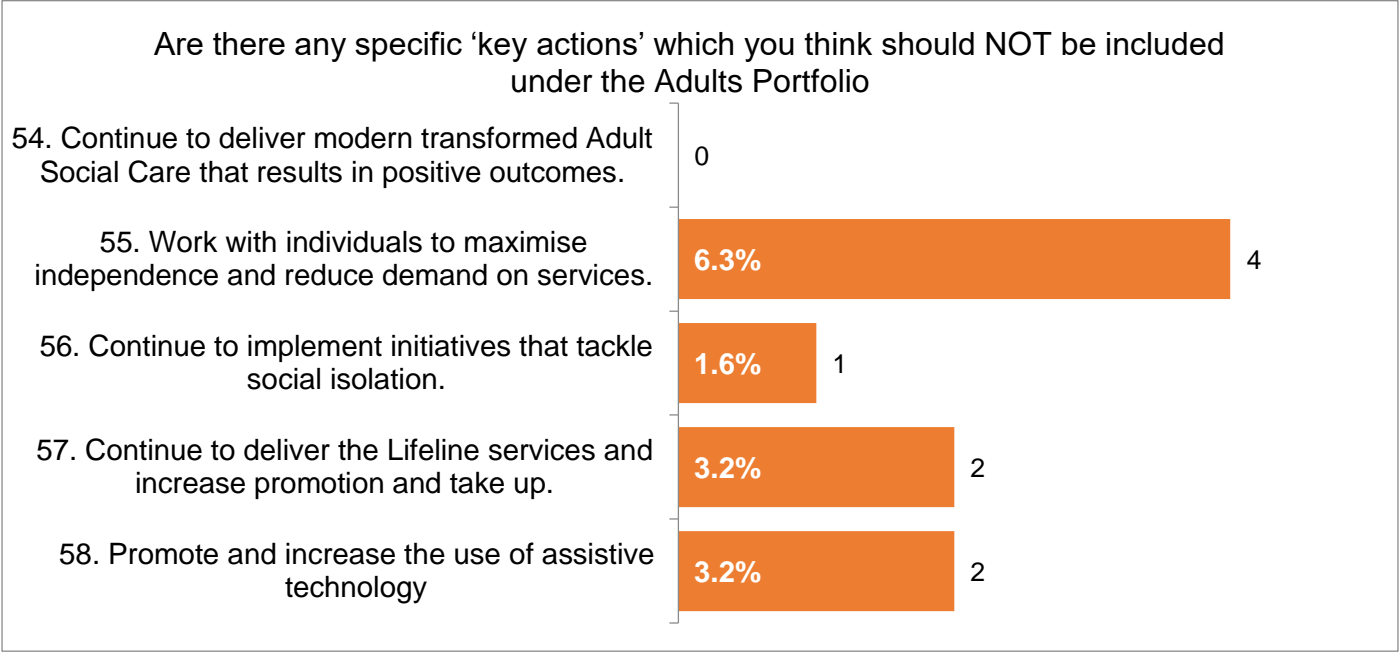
Are there any specific ‘key actions’ which you think should NOT be included under the Adults Portfolio

54. Continue to deliver modern transformed Adult Social Care that results in positive outcomes.
0

55. Work with individuals to maximise independence and reduce demand on services.
6.3%
4

56. Continue to implement initiatives that tackle social isolation.
1.6%
1

57. Continue to deliver the Lifeline services and increase promotion and take up.
3.2%
2

58. Promote and increase the use of assistive technology
3.2%
2